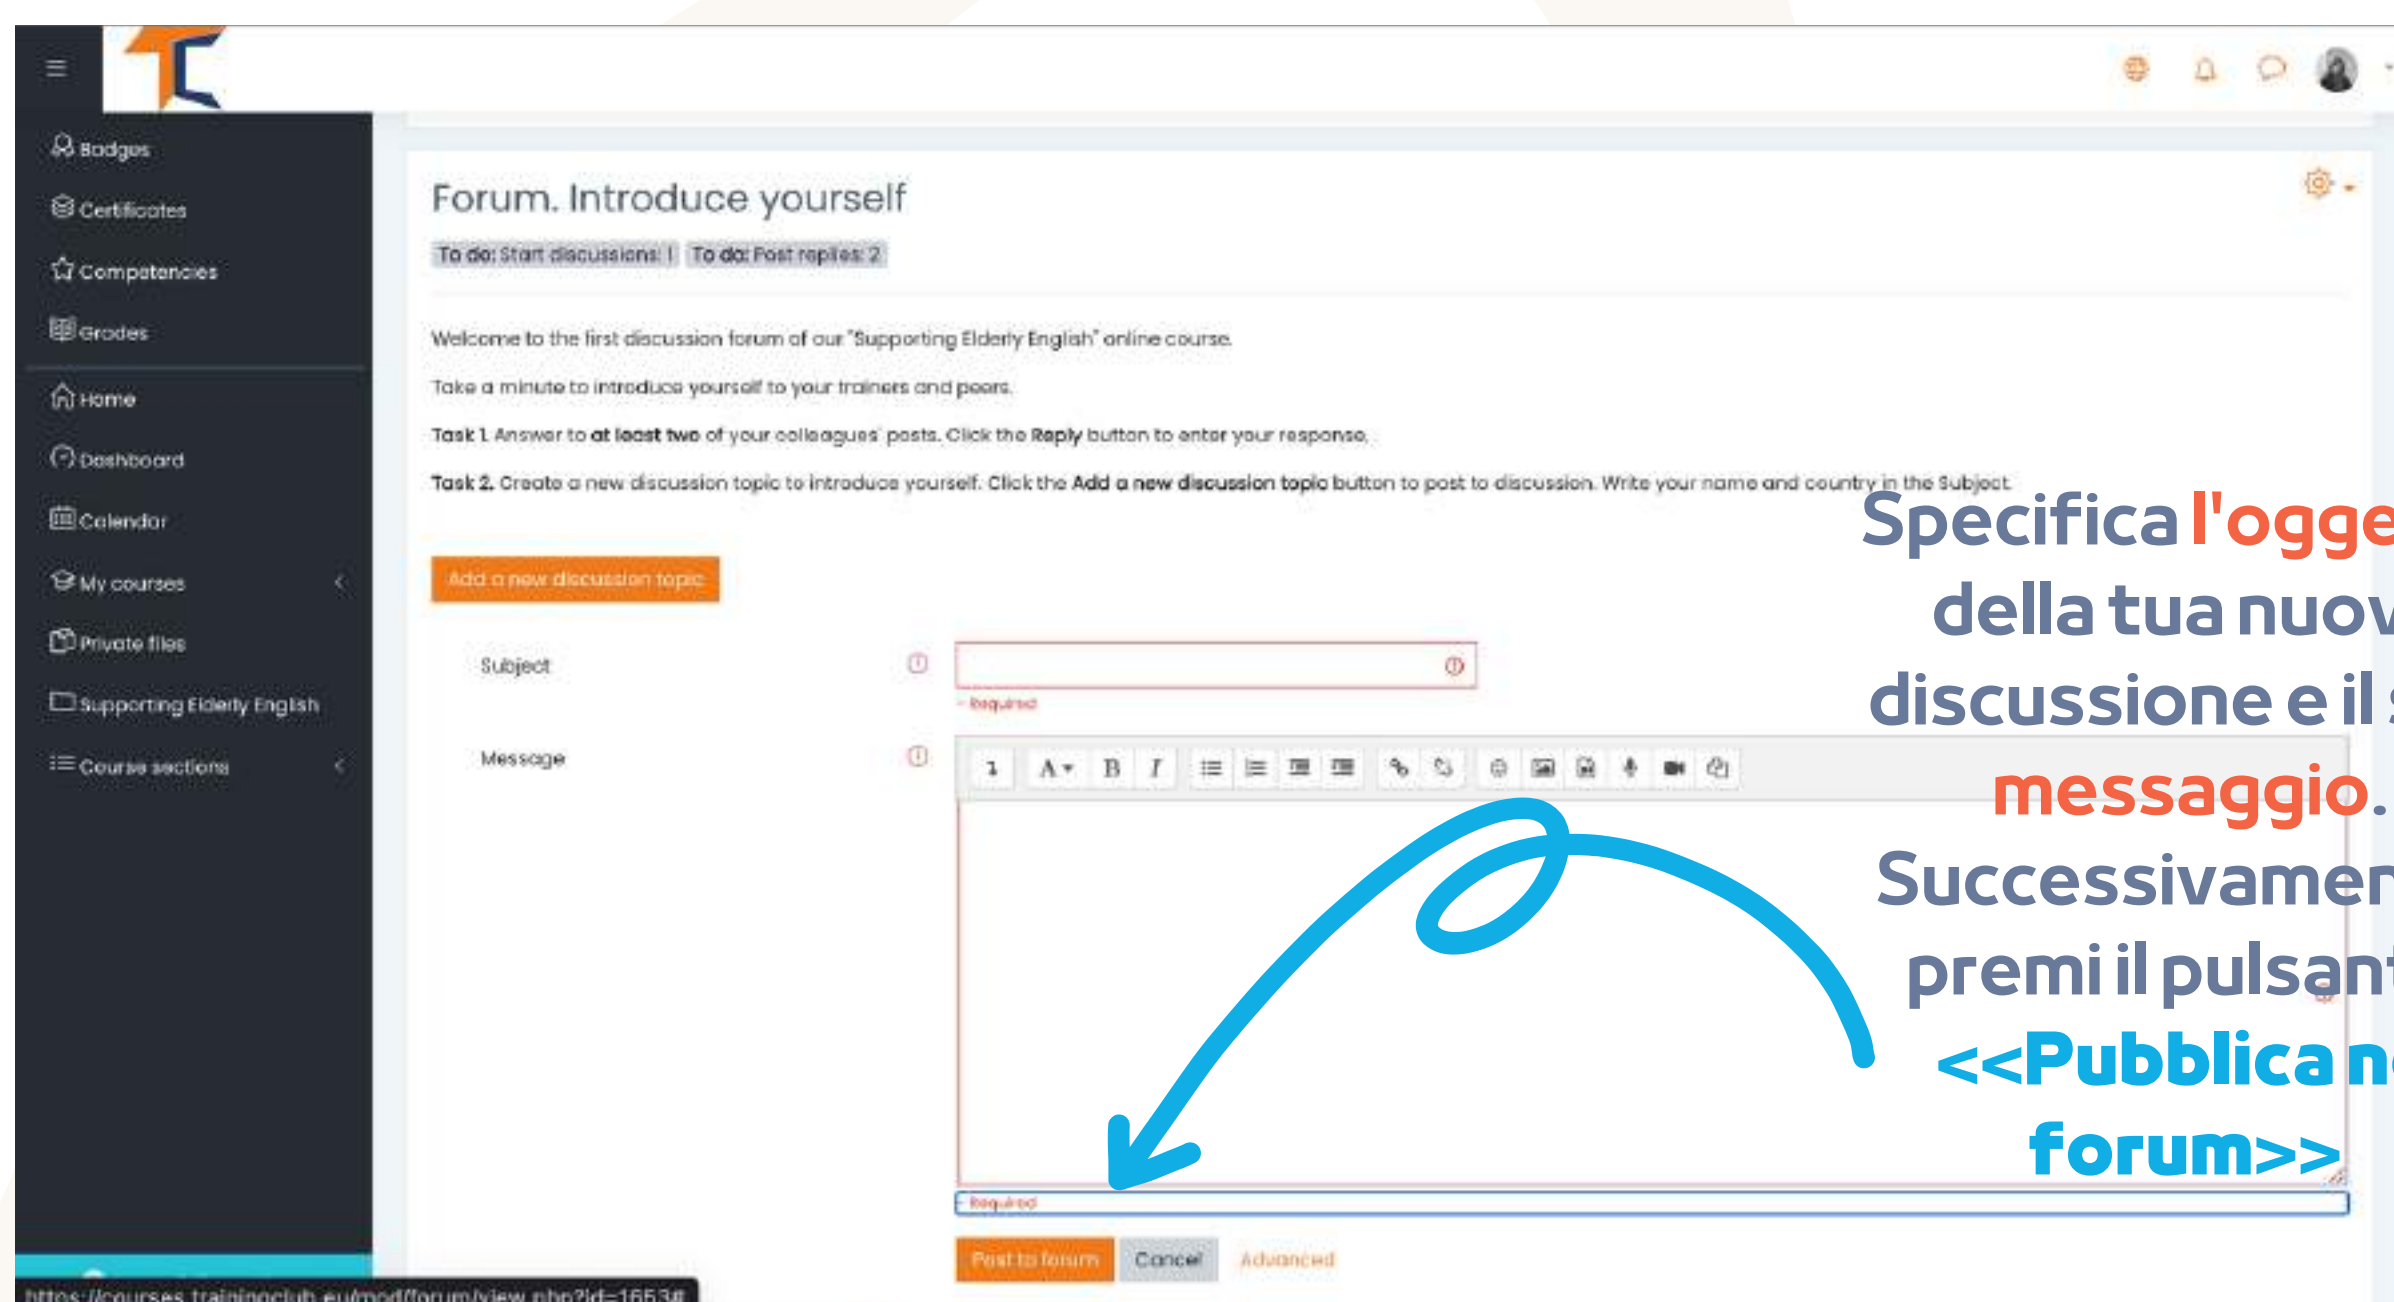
Badges
Certificates
Competencies
Grades
Home
Dashboard
Calendar
My courses
Private files
Supporting Elderly English
Course sections

Forum. Introduce yourself

To do: Start discussions: 1 To do: Post replies: 2

Welcome to the first discussion forum of our "Supporting Elderly English" online course.

Take a minute to introduce yourself to your trainers and peers.

Task 1. Answer to **at least two** of your colleagues' posts. Click the **Reply** button to enter your response.

Task 2. Create a new discussion topic to introduce yourself. Click the **Add a new discussion topic** button to post to discussion. Write your name and country in the Subject.

Add a new discussion topic

Subject

Required

Message

Required

Post to forum Cancel Advanced

https://courses.trainingclub.eu/mod/forum/view.php?id=1653#

Specifica l'ogge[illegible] della tua nuov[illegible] discussione e il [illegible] messaggio. Successivamen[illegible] premi il pulsan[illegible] <<Pubblica n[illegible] forum>>